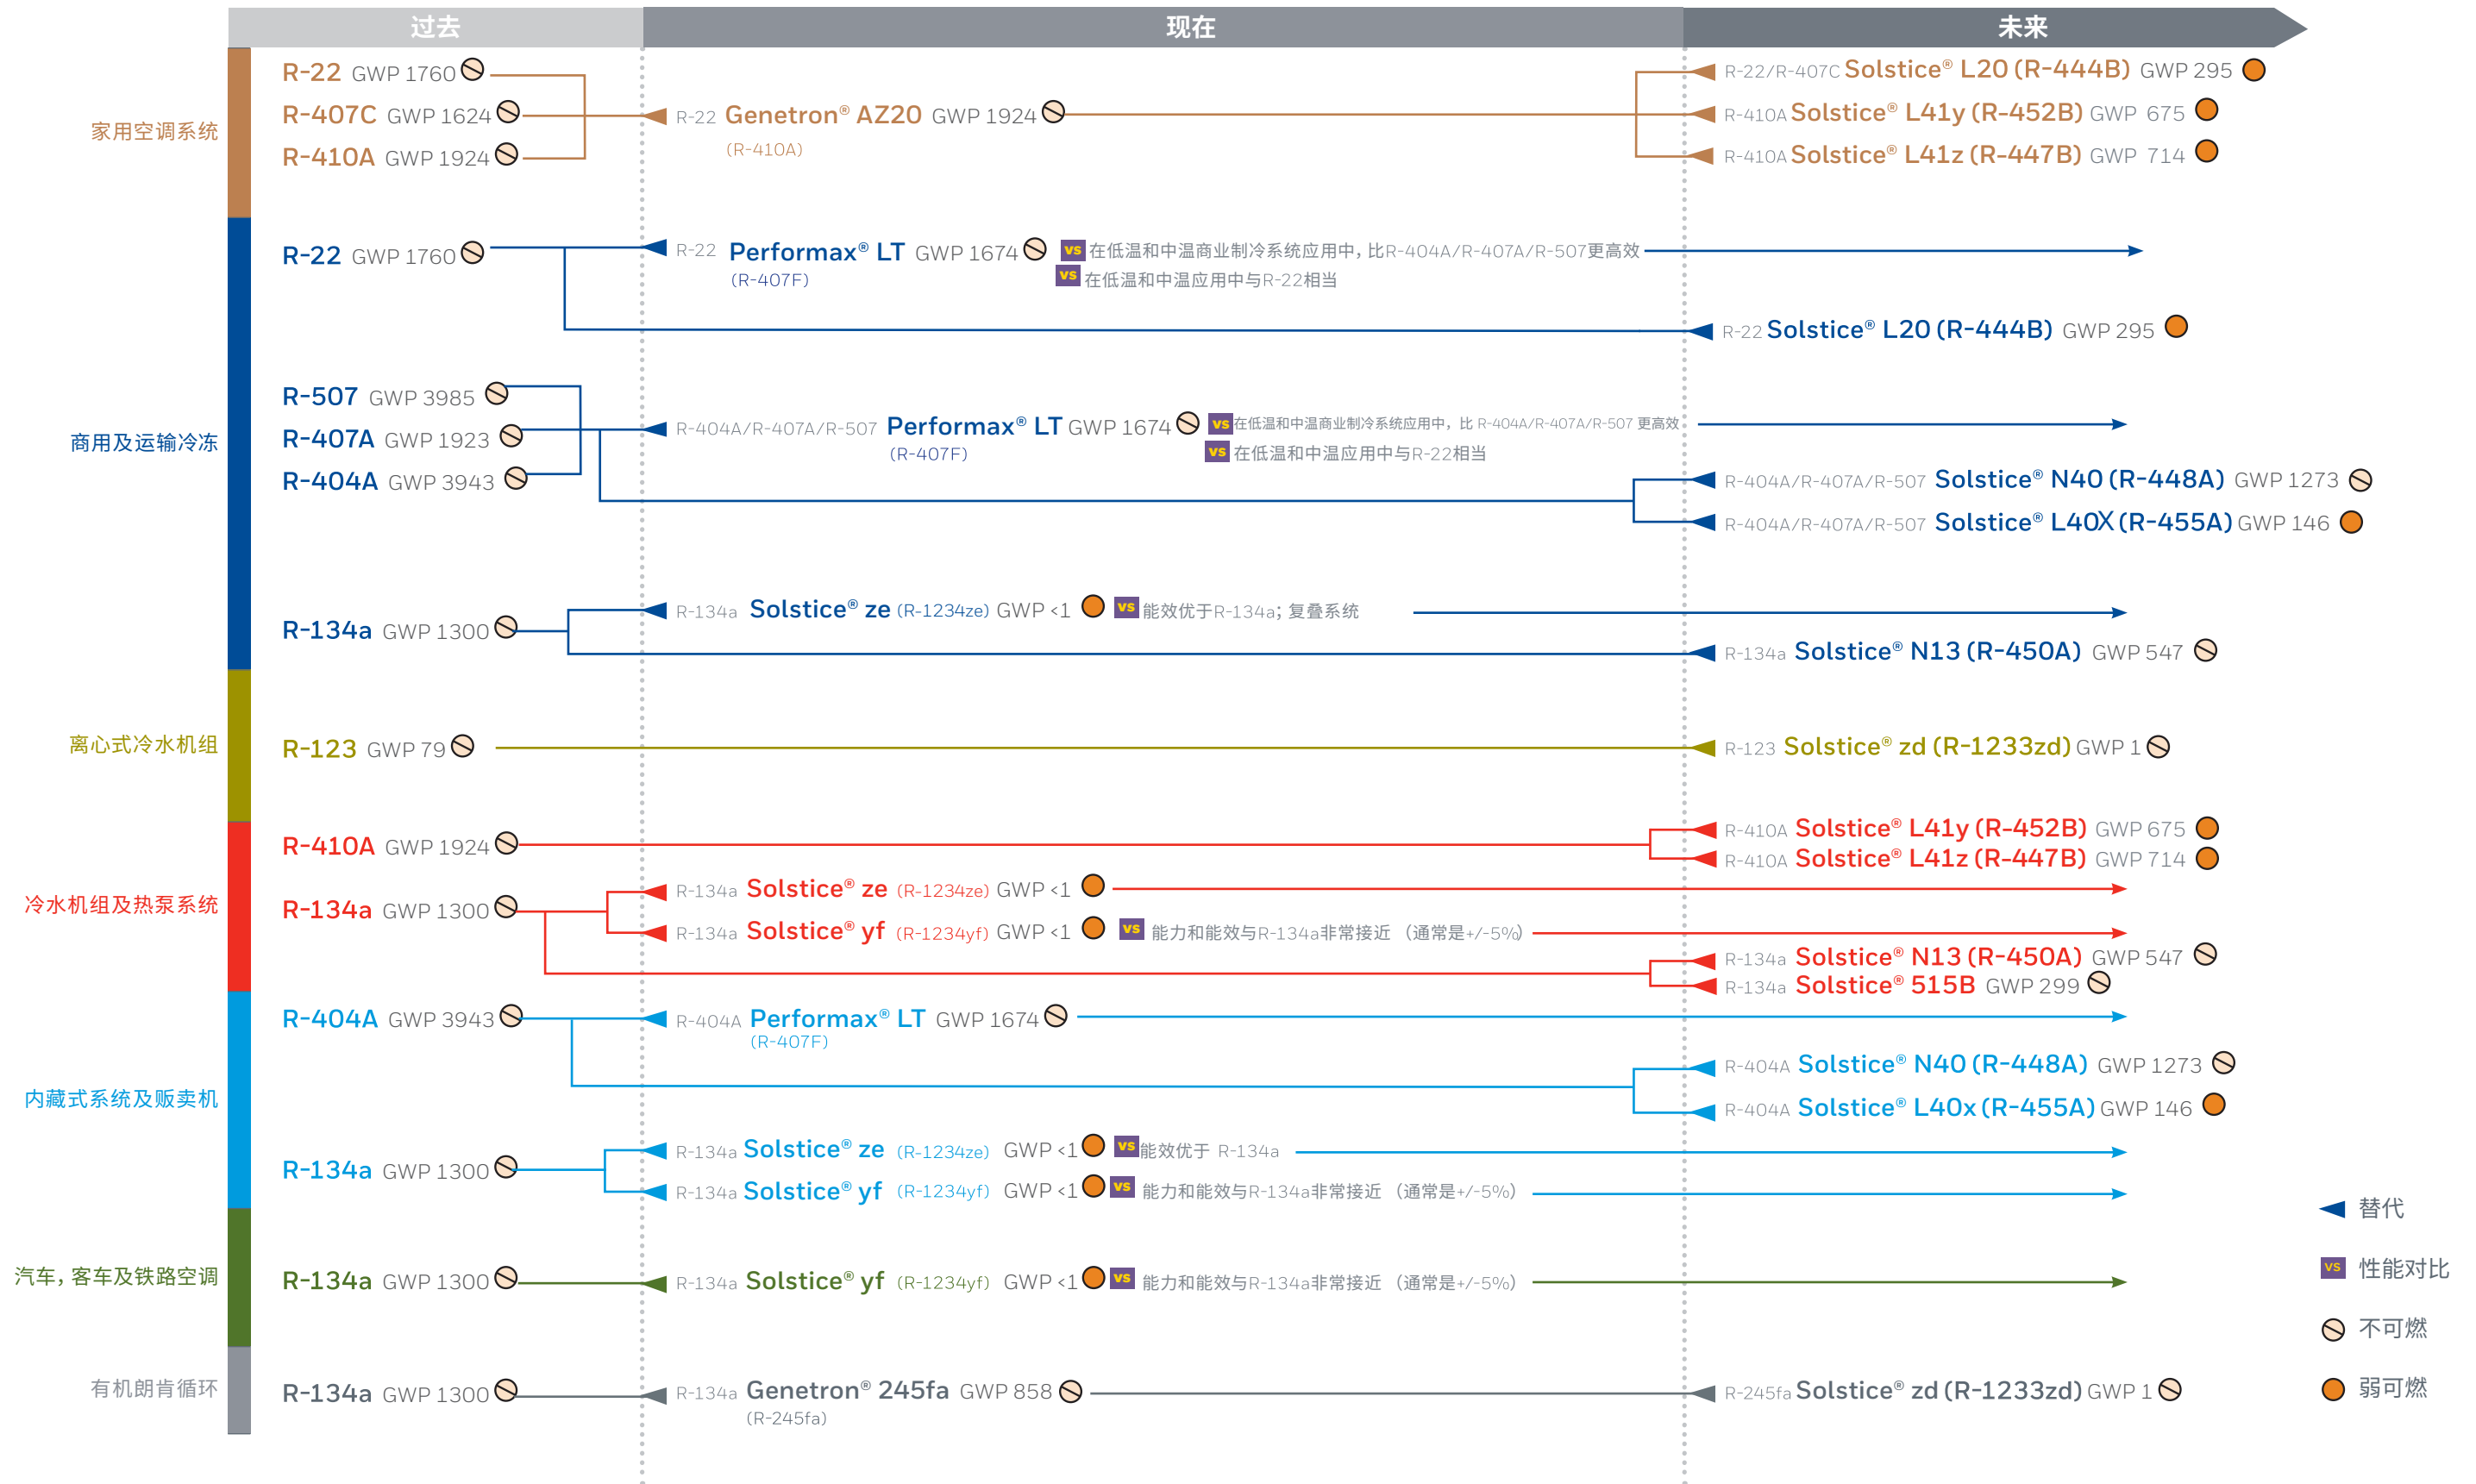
过去 现在 未来

家用空调系统

R-22 GWP 1760
R-407C GWP 1624
R-410A GWP 1924

R-22 Genetron® AZ20 GWP 1924
(R-410A)

R-22/R-407C Solstice® L20 (R-444B) GWP 295
R-410A Solstice® L41y (R-452B) GWP 675
R-410A Solstice® L41z (R-447B) GWP 714

商用及运输冷冻

R-22 GWP 1760

R-22 Performax® LT GWP 1674 VS 在低温和中温商业制冷系统应用中，比R-404A/R-407A/R-507更高效
(R-407F) VS 在低温和中温应用中与R-22相当

R-22 Solstice® L20 (R-444B) GWP 295

R-507 GWP 3985
R-407A GWP 1923
R-404A GWP 3943

R-404A/R-407A/R-507 Performax® LT GWP 1674 VS 在低温和中温商业制冷系统应用中，比 R-404A/R-407A/R-507 更高效
(R-407F) VS 在低温和中温应用中与R-22相当

R-404A/R-407A/R-507 Solstice® N40 (R-448A) GWP 1273
R-404A/R-407A/R-507 Solstice® L40X (R-455A) GWP 146

R-134a GWP 1300

R-134a Solstice® ze (R-1234ze) GWP <1 VS 能效优于R-134a；复叠系统

R-134a Solstice® N13 (R-450A) GWP 547

离心式冷水机组

R-123 GWP 79

R-123 Solstice® zd (R-1233zd) GWP 1

冷水机组及热泵系统

R-410A GWP 1924

R-410A Solstice® L41y (R-452B) GWP 675
R-410A Solstice® L41z (R-447B) GWP 714

R-134a GWP 1300

R-134a Solstice® ze (R-1234ze) GWP <1
R-134a Solstice® yf (R-1234yf) GWP <1 VS 能力和能效与R-134a非常接近 （通常是+/-5%）

R-134a Solstice® N13 (R-450A) GWP 547
R-134a Solstice® 515B GWP 299

内藏式系统及贩卖机

R-404A GWP 3943

R-404A Performax® LT GWP 1674
(R-407F)

R-404A Solstice® N40 (R-448A) GWP 1273
R-404A Solstice® L40x (R-455A) GWP 146

R-134a GWP 1300

R-134a Solstice® ze (R-1234ze) GWP <1 VS 能效优于 R-134a
R-134a Solstice® yf (R-1234yf) GWP <1 VS 能力和能效与R-134a非常接近 （通常是+/-5%）

汽车，客车及铁路空调

R-134a GWP 1300

R-134a Solstice® yf (R-1234yf) GWP <1 VS 能力和能效与R-134a非常接近 （通常是+/-5%）

有机朗肯循环

R-134a GWP 1300

R-134a Genetron® 245fa GWP 858
(R-245fa)

R-245fa Solstice® zd (R-1233zd) GWP 1

替代
VS 性能对比
不可燃
弱可燃